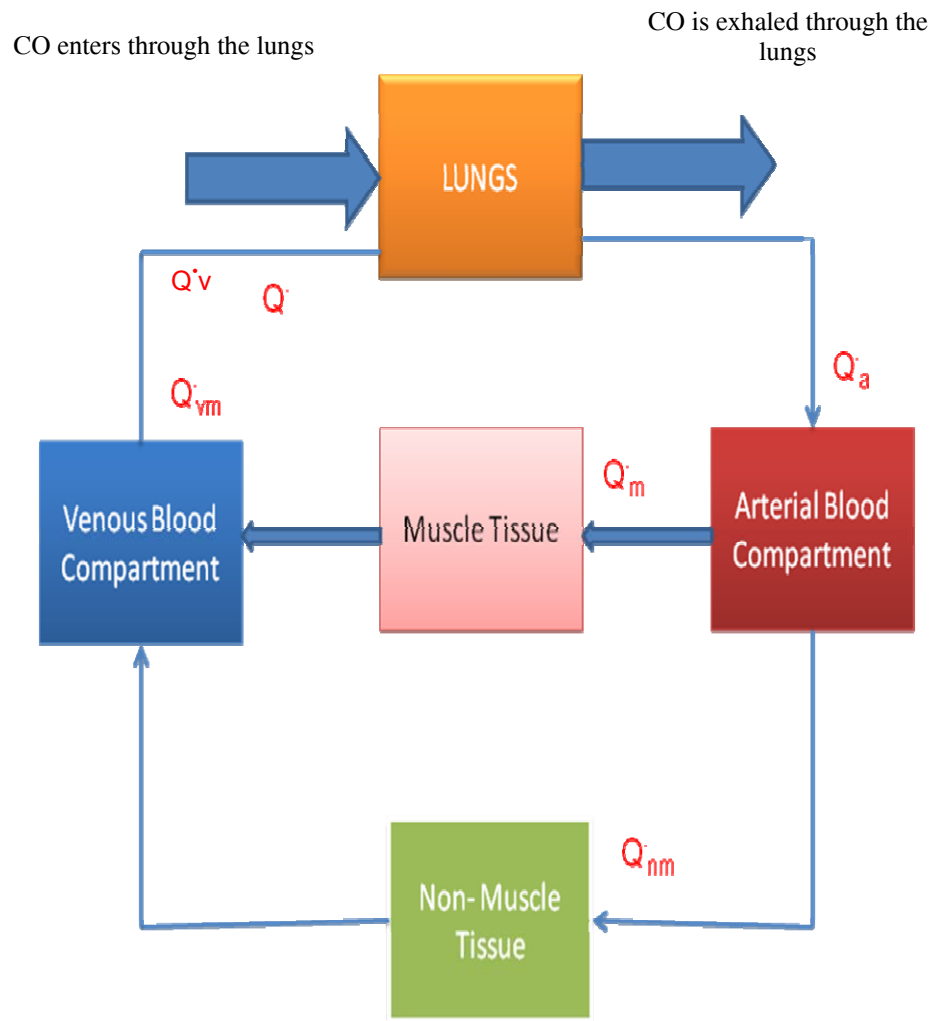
CO enters through the lungs

CO is exhaled through the lungs

LUNGS

$\dot{Q}_v$

$\dot{Q}$

$\dot{Q}_a$

$\dot{Q}_{vm}$

$\dot{Q}_m$

Venous Blood Compartment

Muscle Tissue

Arterial Blood Compartment

$\dot{Q}_{nm}$

Non- Muscle Tissue